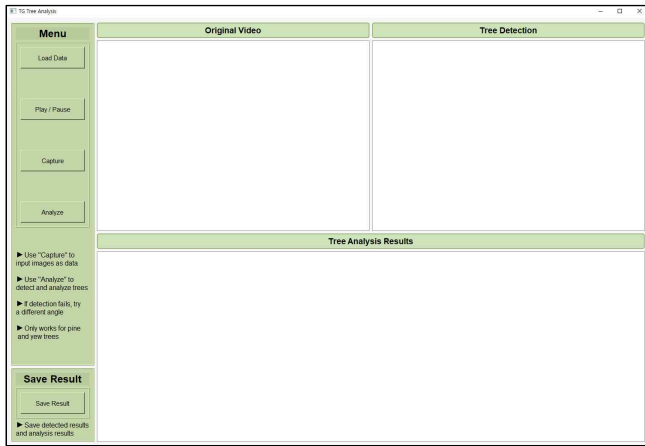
TG Tree Analysis

– □ ×

Menu

Load Data

Play / Pause

Capture

Analyze

► Use "Capture" to input images as data

► Use "Analyze" to detect and analyze trees

► If detection fails, try a different angle

► Only works for pine and yew trees

Save Result

Save Result

► Save detected results and analysis results

Original Video

Tree Detection

Tree Analysis Results